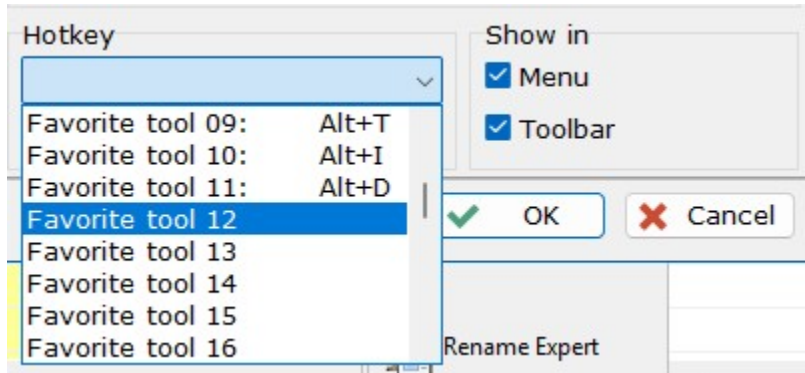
Hotkey

Favorite tool 09: Alt+T
Favorite tool 10: Alt+I
Favorite tool 11: Alt+D
Favorite tool 12
Favorite tool 13
Favorite tool 14
Favorite tool 15
Favorite tool 16

Show in
Menu
Toolbar

OK
Cancel

Rename Expert